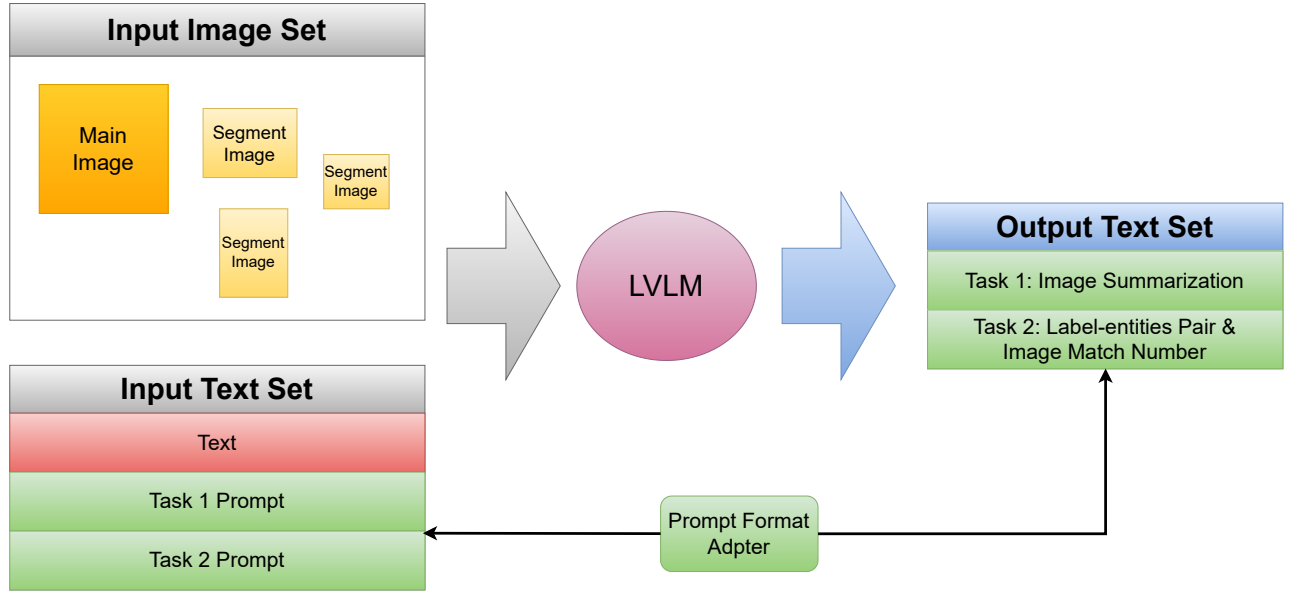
Input Image Set

Main Image

Segment Image

Segment Image

Segment Image

LVLM

Output Text Set

Task 1: Image Summarization

Task 2: Label-entities Pair & Image Match Number

Input Text Set

Text

Task 1 Prompt

Task 2 Prompt

Prompt Format Adpter